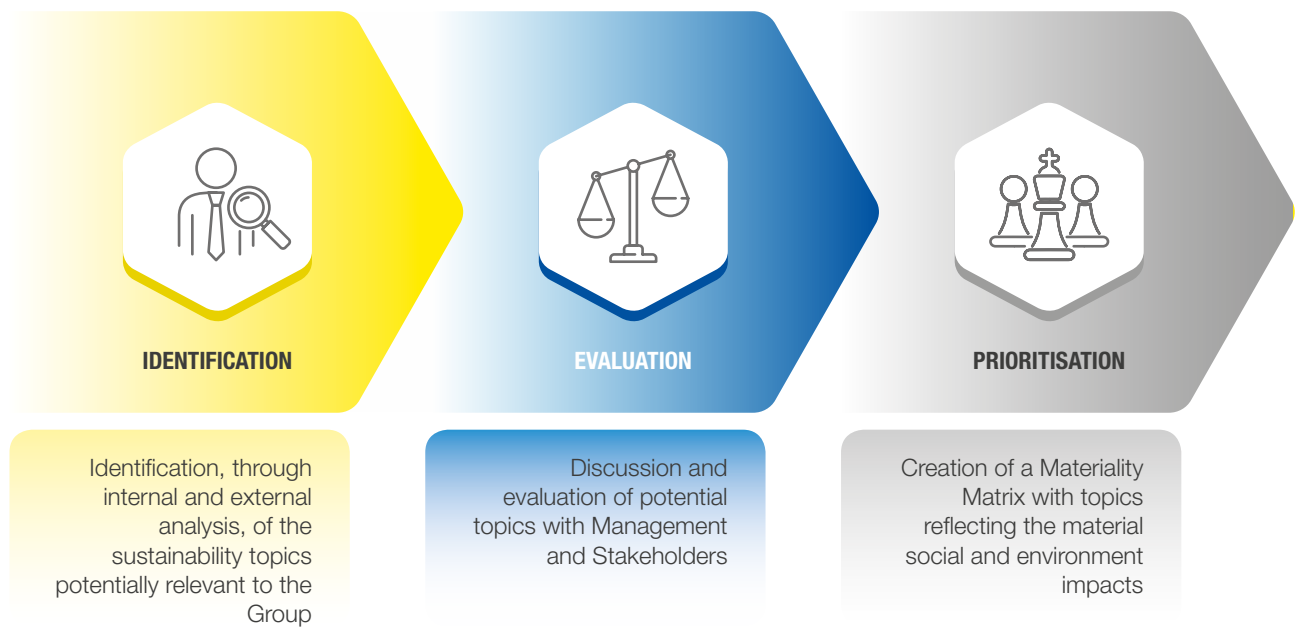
IDENTIFICATION

EVALUATION

PRIORITISATION

Identification, through internal and external analysis, of the sustainability topics potentially relevant to the Group

Discussion and evaluation of potential topics with Management and Stakeholders

Creation of a Materiality Matrix with topics reflecting the material social and environment impacts